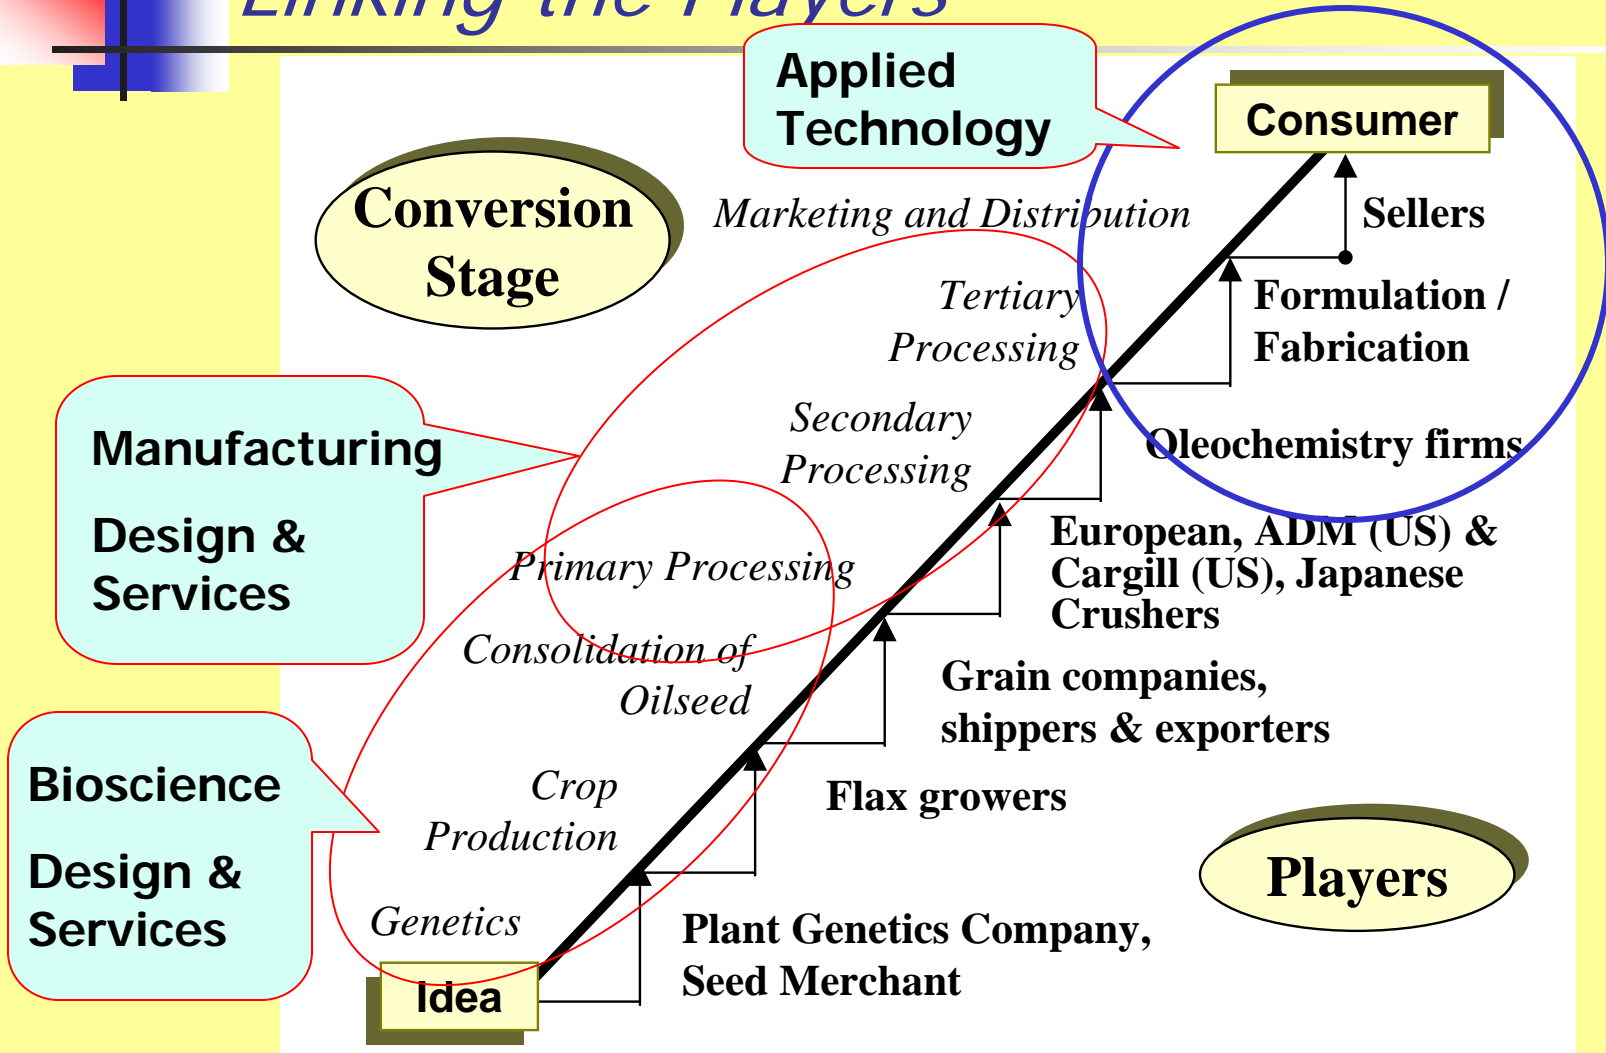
Linking the Players

Applied Technology

Consumer

Conversion Stage

Marketing and Distribution

Sellers

Tertiary Processing

Formulation / Fabrication

Manufacturing

Design & Services

Secondary Processing

Oleochemistry firms

European, ADM (US) & Cargill (US), Japanese Crushers

Primary Processing

Consolidation of Oilseed

Grain companies, shippers & exporters

Bioscience

Design & Services

Crop Production

Flax growers

Players

Genetics

Plant Genetics Company, Seed Merchant

Idea